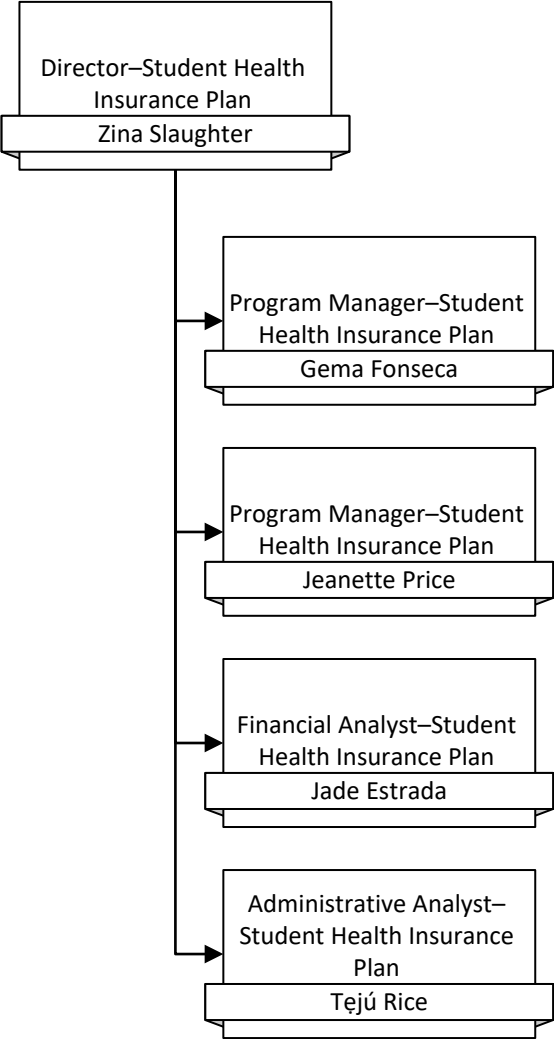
Director–Student Health Insurance Plan
Zina Slaughter

Program Manager–Student Health Insurance Plan
Gema Fonseca

Program Manager–Student Health Insurance Plan
Jeanette Price

Financial Analyst–Student Health Insurance Plan
Jade Estrada

Administrative Analyst–Student Health Insurance Plan
Tẹjú Rice